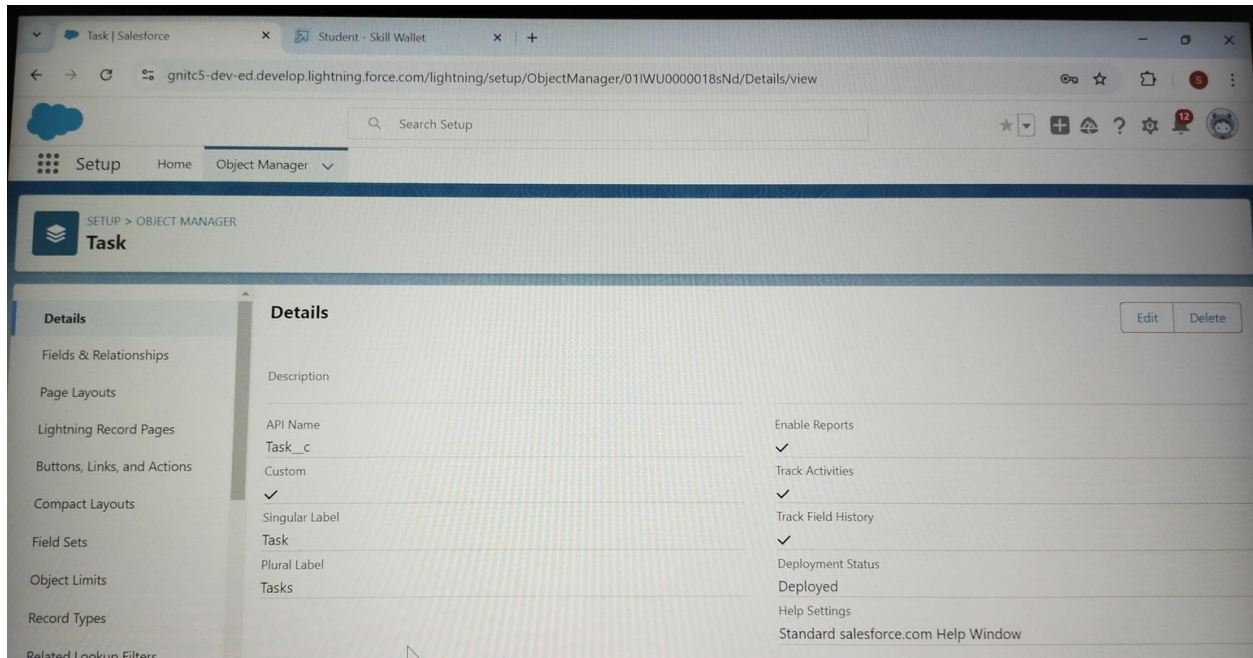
Task | Salesforce
Student - Skill Wallet
gnitc5-dev-ed.develop.lightning.force.com/lightning/setup/ObjectManager/01IWU0000018sNd/Details/view

Search Setup

12

Setup Home Object Manager

SETUP > OBJECT MANAGER
Task

Details
Fields & Relationships
Page Layouts
Lightning Record Pages
Buttons, Links, and Actions
Compact Layouts
Field Sets
Object Limits
Record Types
Related Lookup Filters

Details

Edit Delete

Description

API Name
Task__c

Custom
✓

Singular Label
Task

Plural Label
Tasks

Enable Reports
✓

Track Activities
✓

Track Field History
✓

Deployment Status
Deployed

Help Settings
Standard salesforce.com Help Window